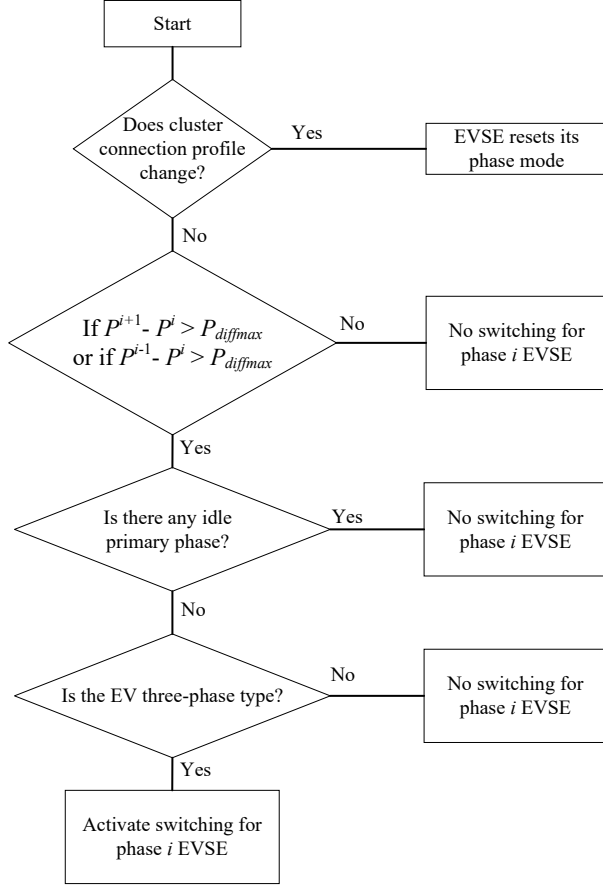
Start

Does cluster connection profile change?

Yes

EVSE resets its phase mode

No

If $P^{i+1}$- $P^{i}$ > $P_{diffmax}$ or if $P^{i-1}$- $P^{i}$ > $P_{diffmax}$

No

No switching for phase $i$ EVSE

Yes

Is there any idle primary phase?

Yes

No switching for phase $i$ EVSE

No

Is the EV three-phase type?

No

No switching for phase $i$ EVSE

Yes

Activate switching for phase $i$ EVSE